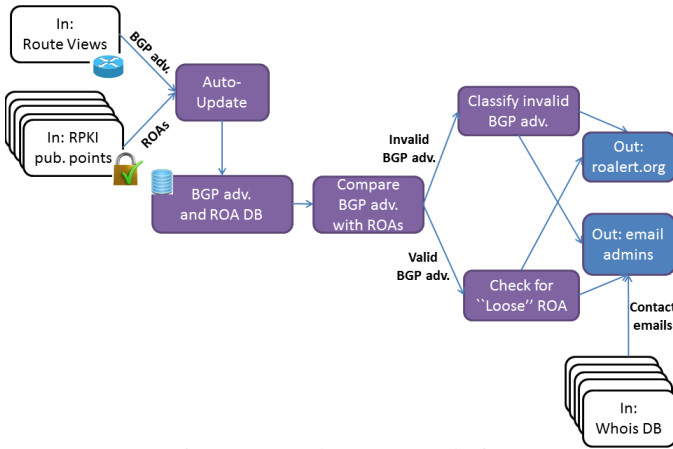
In: Route Views

BGP adv.

In: RPKI pub. points

ROAs

Auto-Update

BGP adv. and ROA DB

Compare BGP adv. with ROAs

Invalid BGP adv.

Valid BGP adv.

Classify invalid BGP adv.

Check for ``Loose'' ROA

Out: roalert.org

Out: email admins

Contact emails

In: Whois DB